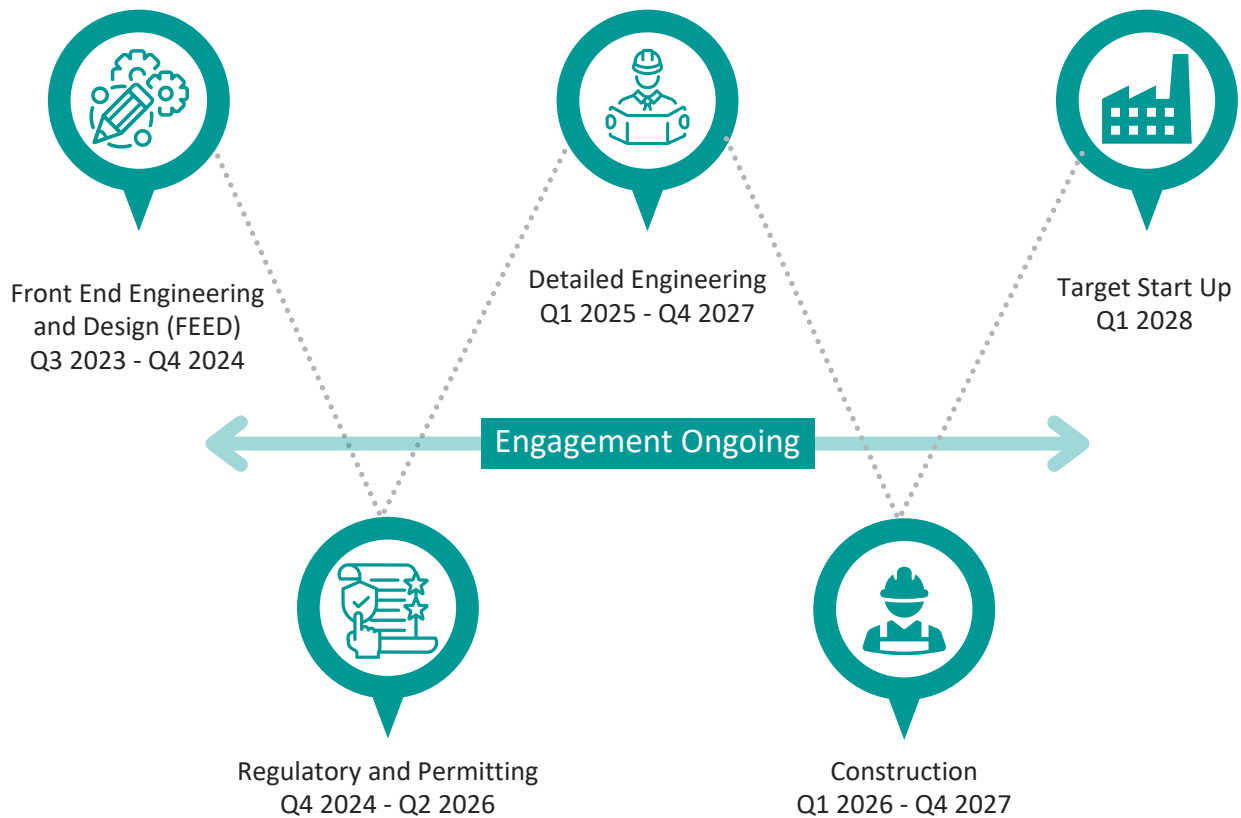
Front End Engineering and Design (FEED)
Q3 2023 - Q4 2024

Detailed Engineering
Q1 2025 - Q4 2027

Target Start Up
Q1 2028

Engagement Ongoing

Regulatory and Permitting
Q4 2024 - Q2 2026

Construction
Q1 2026 - Q4 2027